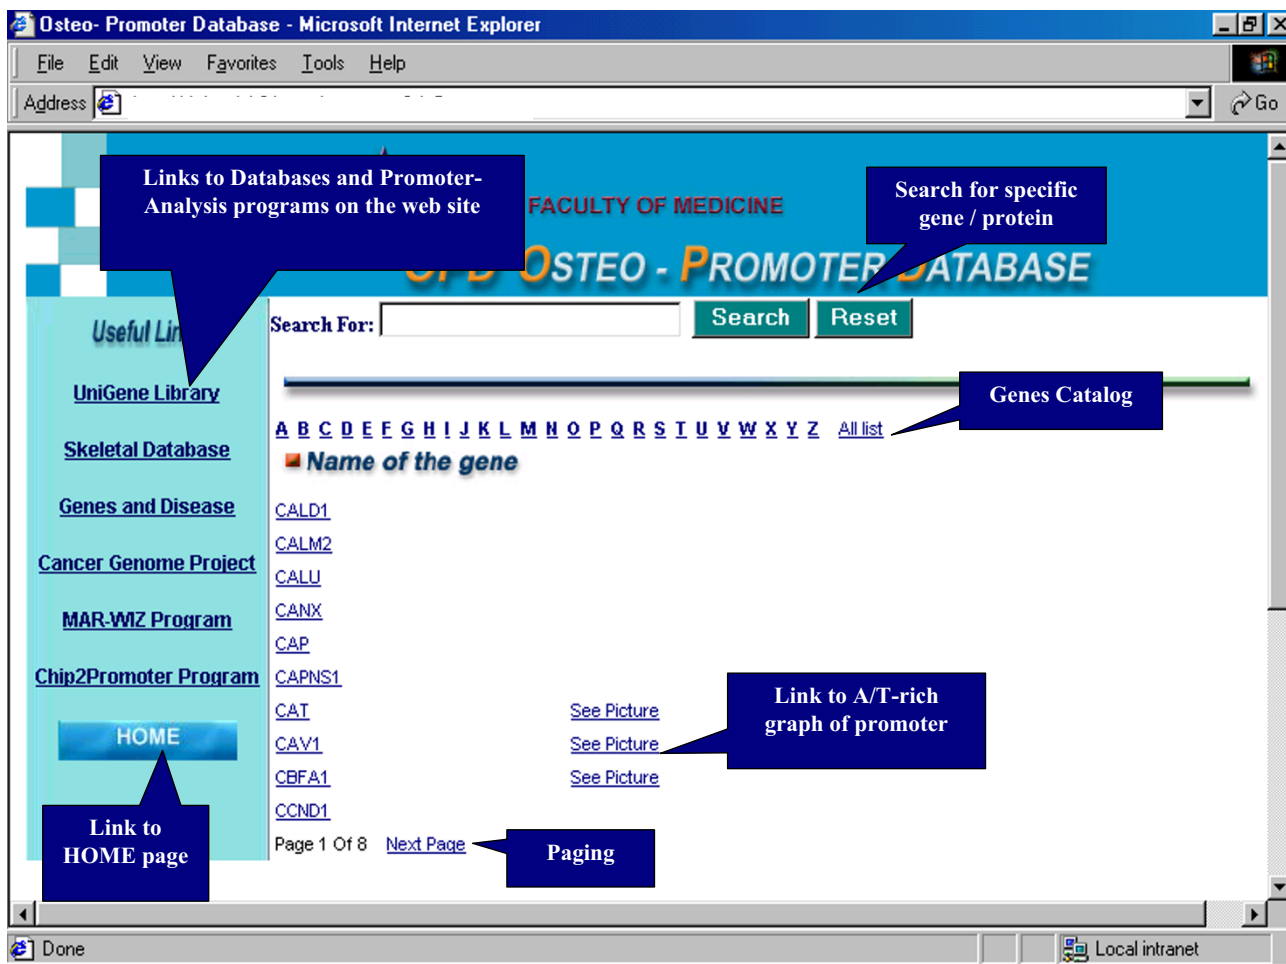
Osteo- Promoter Database - Microsoft Internet Explorer

File Edit View Favorites Tools Help

Address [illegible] Go

Links to Databases and Promoter-Analysis programs on the web site

FACULTY OF MEDICINE

Search for specific gene / protein

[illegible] OSTEO - PROMOTER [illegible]ATABASE

Useful Lin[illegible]

Search For: Search Reset

UniGene Library

Skeletal Database

Genes and Disease

Cancer Genome Project

MAR-WIZ Program

Chip2Promoter Program

HOME

Link to HOME page

Genes Catalog

A B C D E F G H I J K L M N O P Q R S T U V W X Y Z All list

Name of the gene

CALD1
CALM2
CALU
CANX
CAP
CAPNS1
CAT See Picture
CAV1 See Picture
CBFA1 See Picture
CCND1

Link to A/T-rich graph of promoter

Page 1 Of 8 Next Page

Paging

Done Local intranet